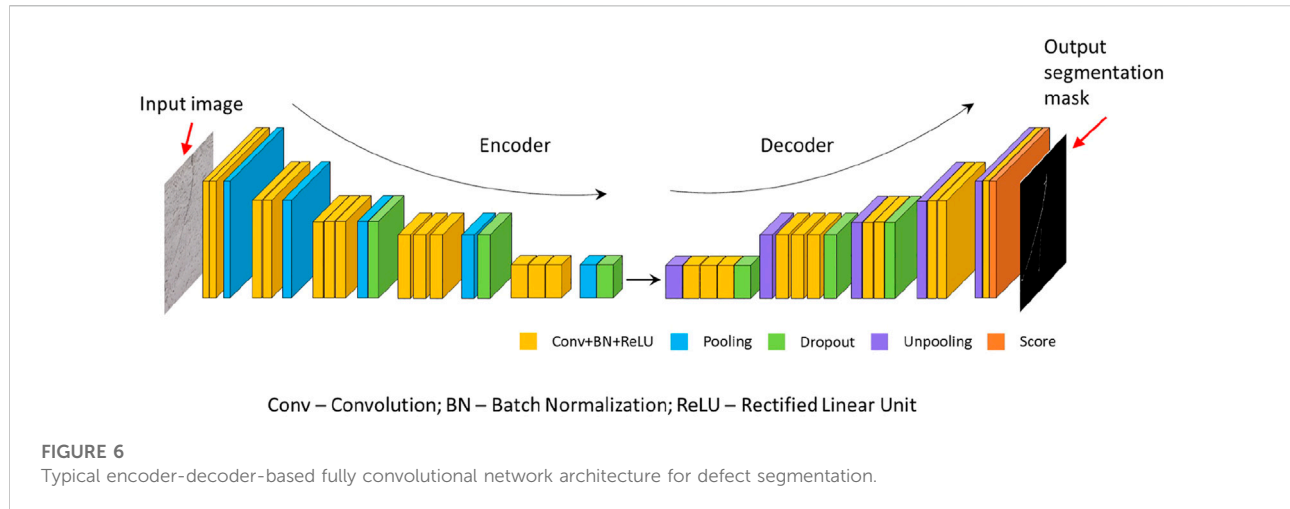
Input image

Encoder

Decoder

Output segmentation mask

Conv+BN+ReLU Pooling Dropout Unpooling Score

Conv – Convolution; BN – Batch Normalization; ReLU – Rectified Linear Unit

FIGURE 6
Typical encoder-decoder-based fully convolutional network architecture for defect segmentation.